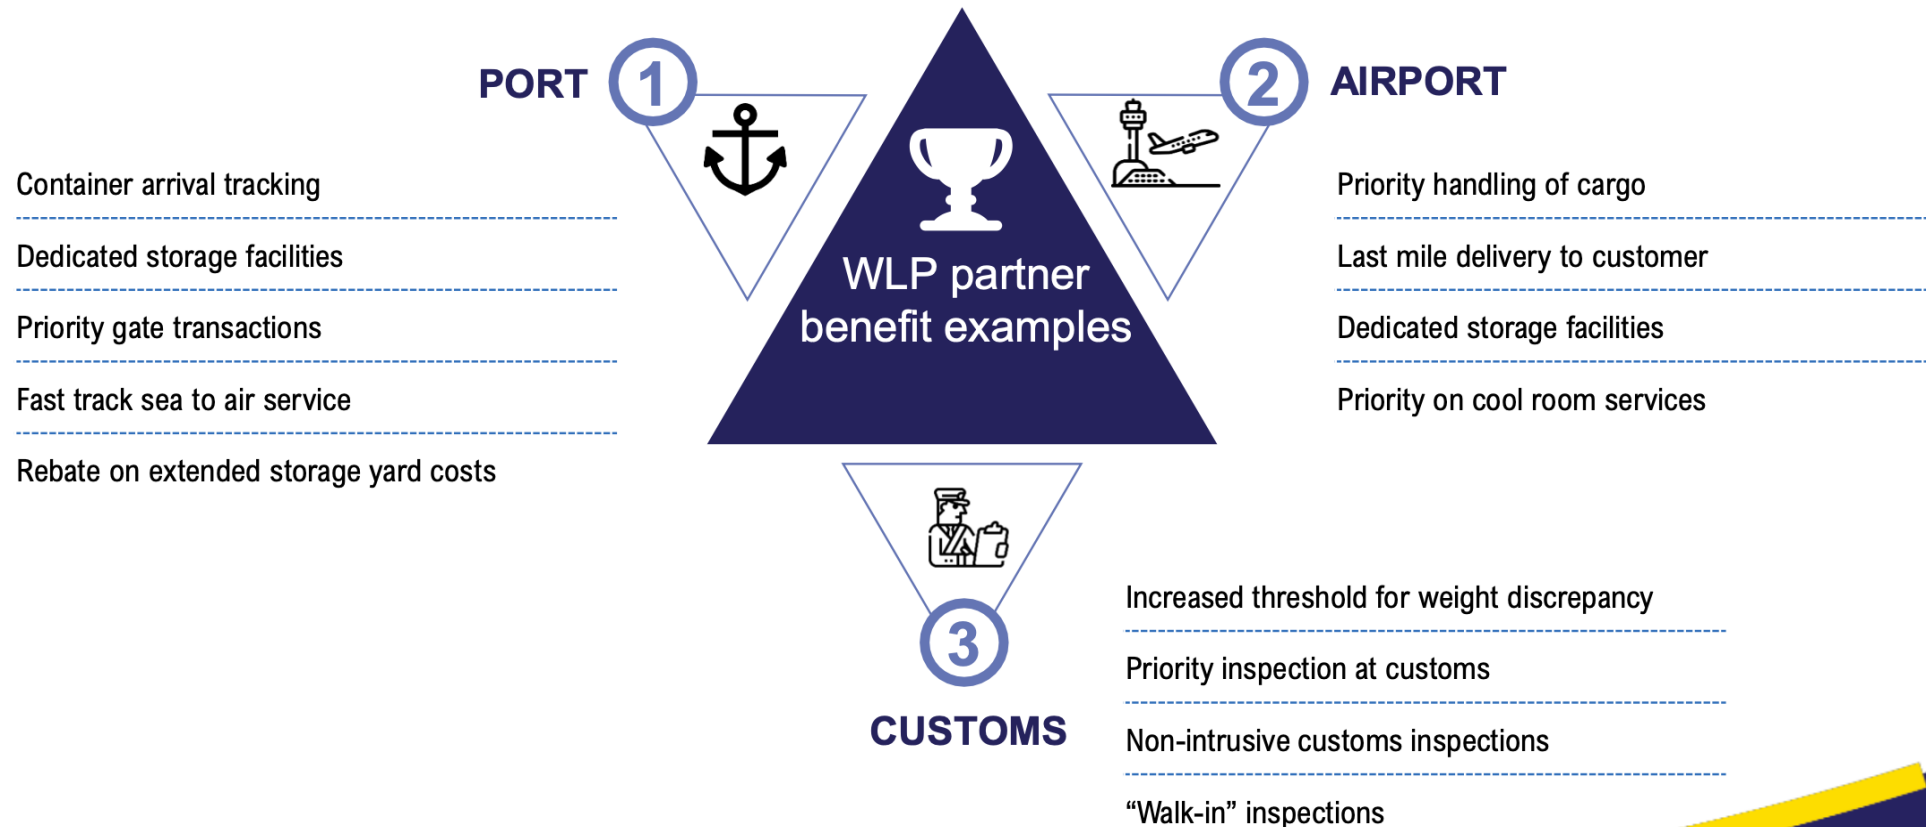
PORT 1

2 AIRPORT

WLP partner benefit examples

Container arrival tracking

Dedicated storage facilities

Priority gate transactions

Fast track sea to air service

Rebate on extended storage yard costs

Priority handling of cargo

Last mile delivery to customer

Dedicated storage facilities

Priority on cool room services

3

CUSTOMS

Increased threshold for weight discrepancy

Priority inspection at customs

Non-intrusive customs inspections

“Walk-in” inspections